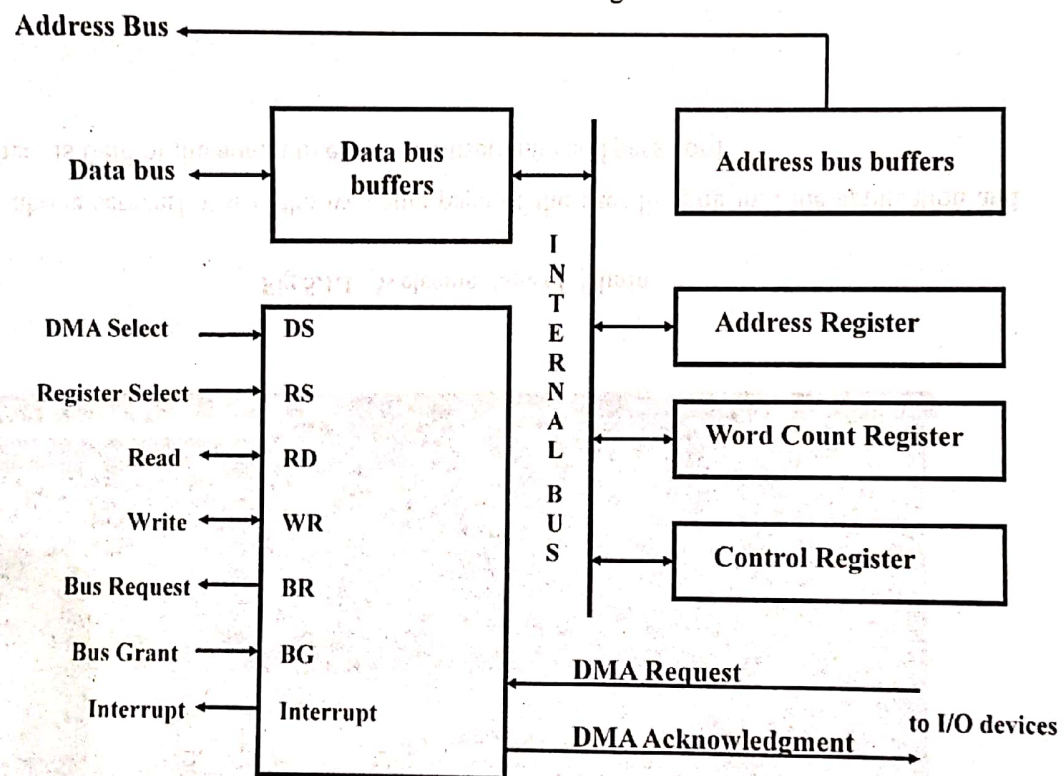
Address Bus

Data bus

Data bus buffers

Address bus buffers

INTERNAL BUS

DMA Select

DS

Register Select

RS

Read

RD

Write

WR

Bus Request

BR

Bus Grant

BG

Interrupt

Interrupt

Address Register

Word Count Register

Control Register

DMA Request

DMA Acknowledgment

to I/O devices